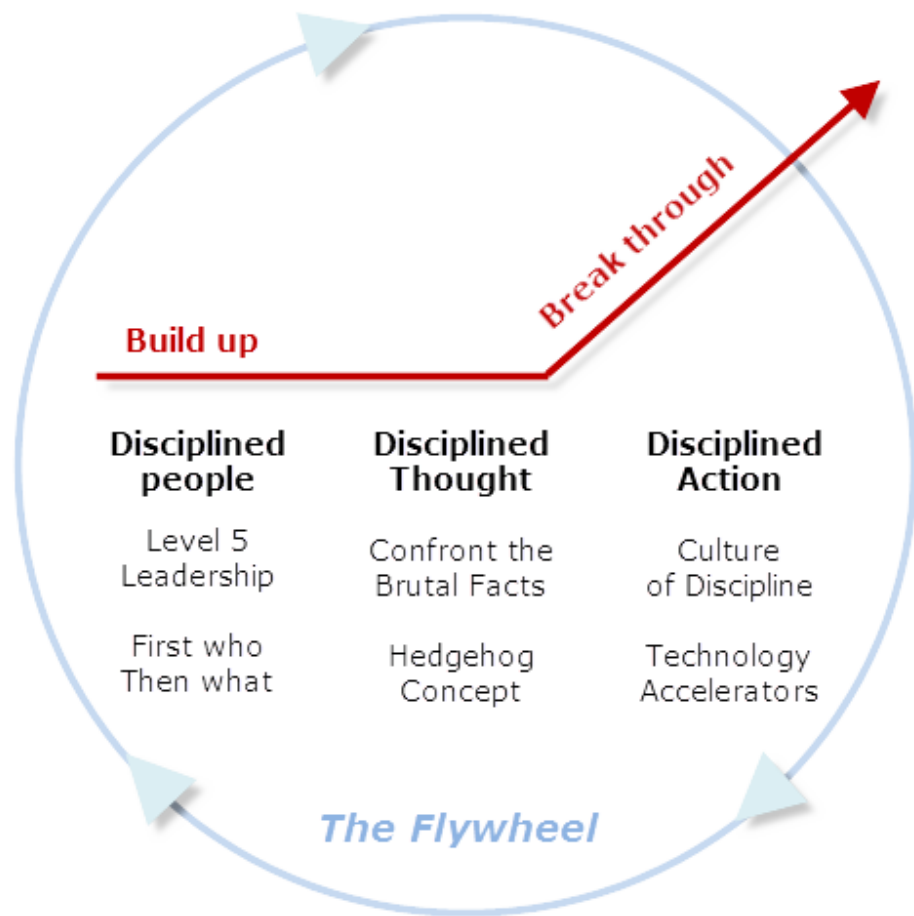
Build up

Break through

Disciplined people

Level 5 Leadership

First who Then what

Disciplined Thought

Confront the Brutal Facts

Hedgehog Concept

Disciplined Action

Culture of Discipline

Technology Accelerators

The Flywheel